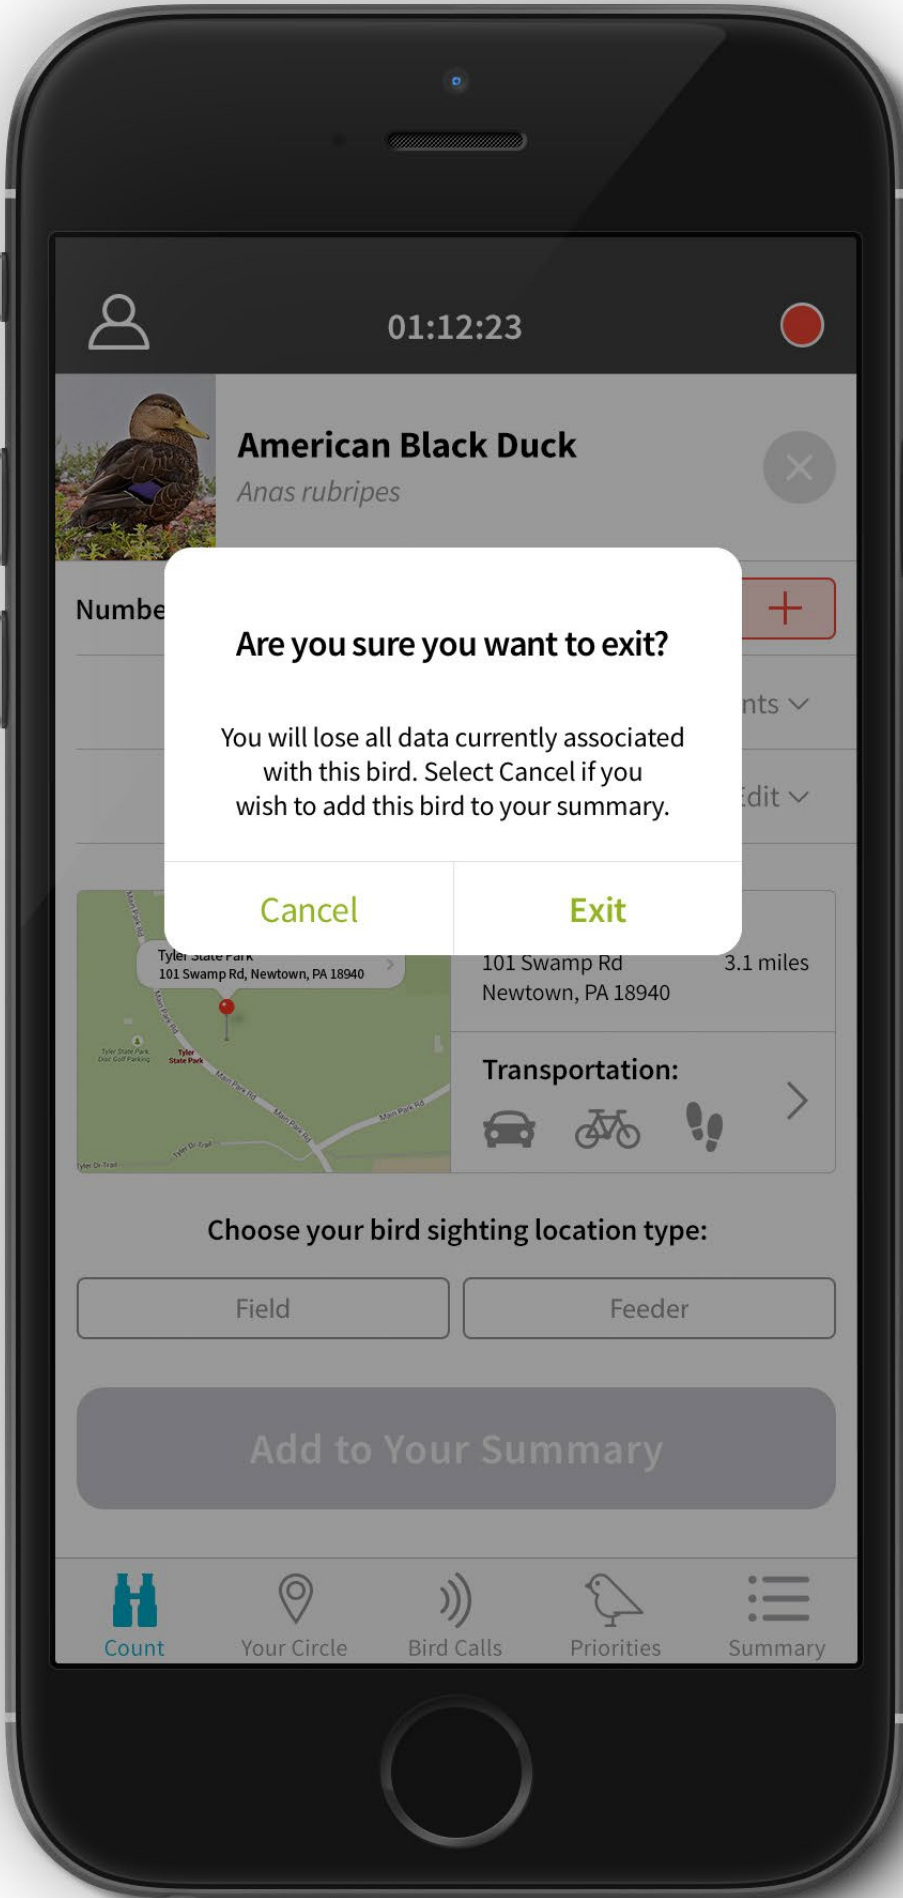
01:12:23

American Black Duck
Anas rubripes

Numbe

nts

dit

Are you sure you want to exit?

You will lose all data currently associated with this bird. Select Cancel if you wish to add this bird to your summary.

Cancel | Exit

Tyler State Park
101 Swamp Rd, Newtown, PA 18940

Tyler State Park

101 Swamp Rd
Newtown, PA 18940
3.1 miles

Transportation:

Choose your bird sighting location type:

Field
Feeder

Add to Your Summary

Count
Your Circle
Bird Calls
Priorities
Summary